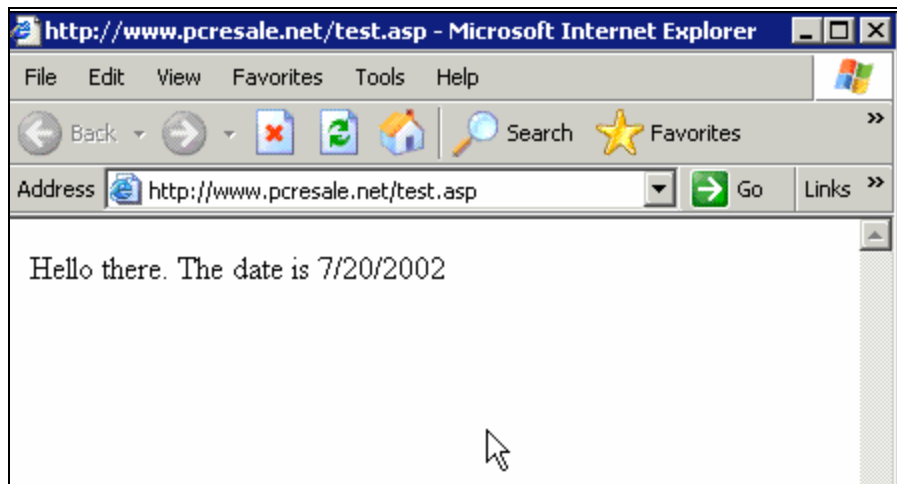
http://www.pcresale.net/test.asp - Microsoft Internet Explorer

File Edit View Favorites Tools Help

Back Search Favorites

Address http://www.pcresale.net/test.asp Go Links

Hello there. The date is 7/20/2002